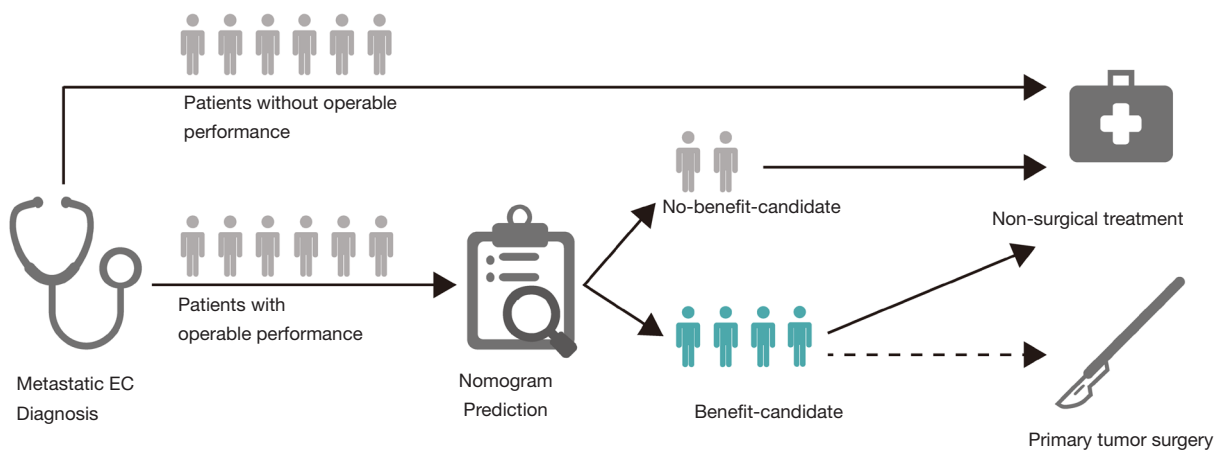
Patients without operable performance

No-benefit-candidate

Non-surgical treatment

Patients with operable performance

Metastatic EC Diagnosis

Nomogram Prediction

Benefit-candidate

Primary tumor surgery